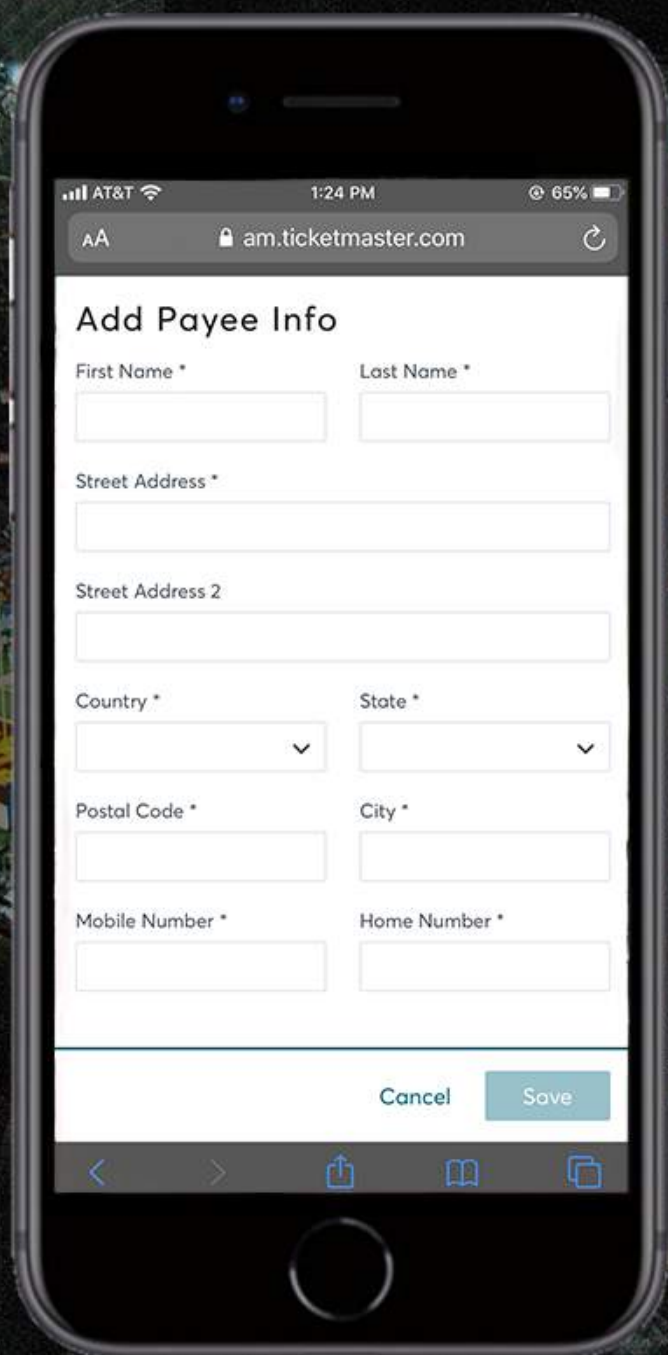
AT&T 1:24 PM 65%

AA am.ticketmaster.com

Add Payee Info

First Name *

Last Name *

Street Address *

Street Address 2

Country *

State *

Postal Code *

City *

Mobile Number *

Home Number *

Cancel

Save